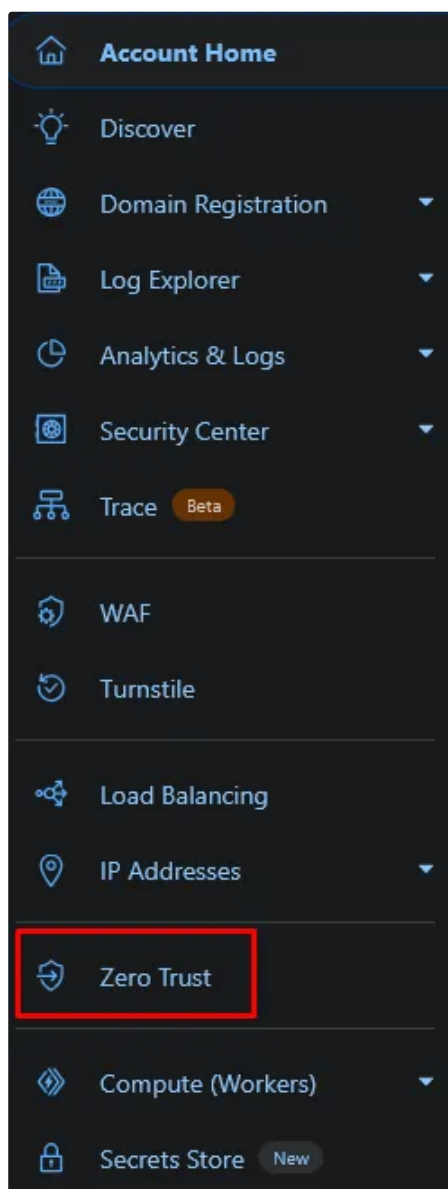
Account Home

Discover

Domain Registration

Log Explorer

Analytics & Logs

Security Center

Trace Beta

WAF

Turnstile

Load Balancing

IP Addresses

Zero Trust

Compute (Workers)

Secrets Store New